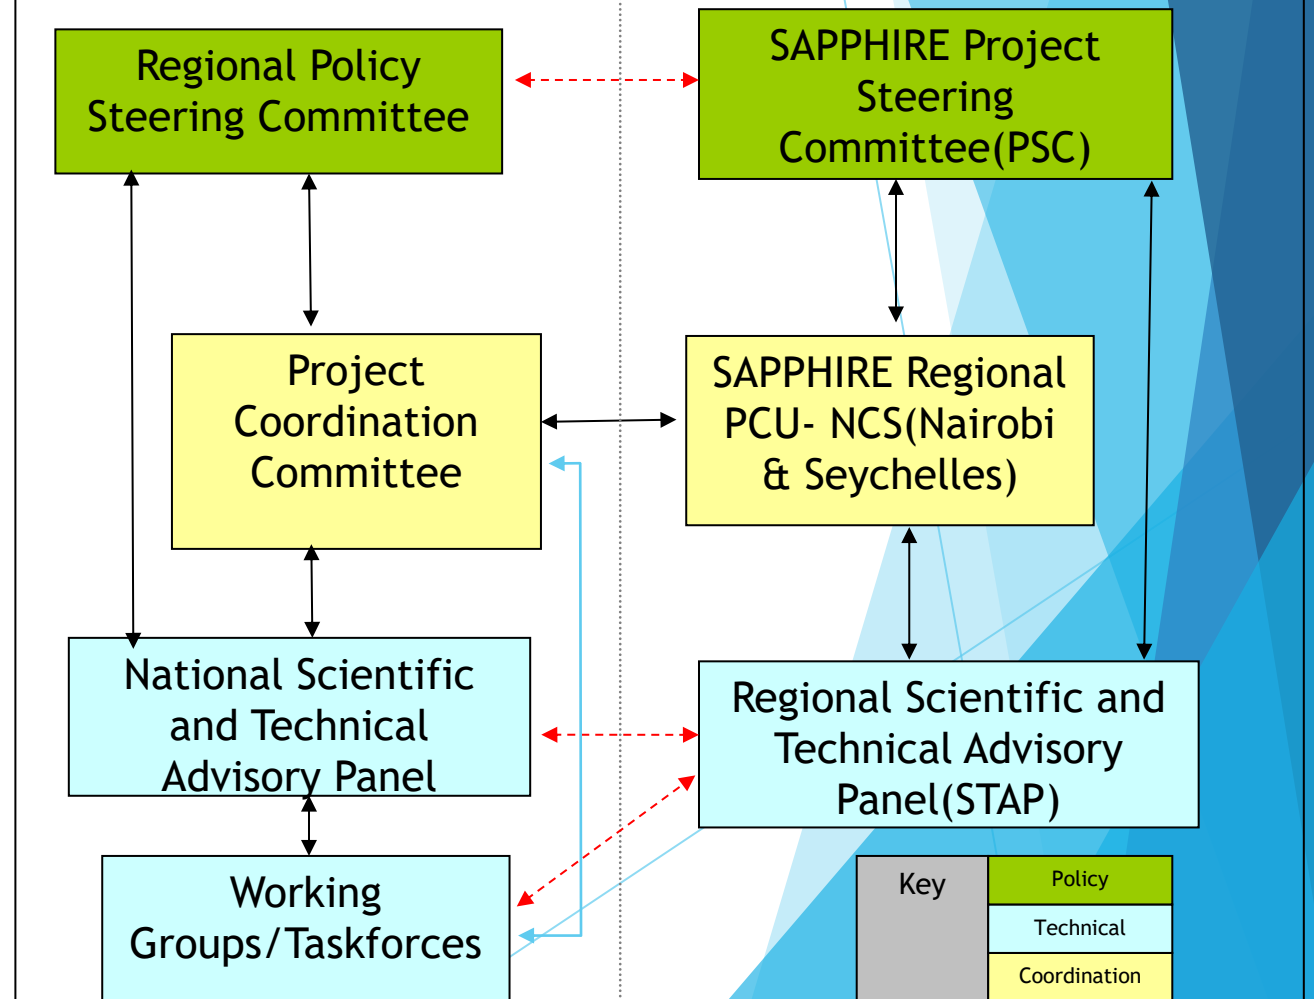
Regional Policy Steering Committee

SAPPHIRE Project Steering Committee(PSC)

Project Coordination Committee

SAPPHIRE Regional PCU- NCS(Nairobi & Seychelles)

National Scientific and Technical Advisory Panel

Regional Scientific and Technical Advisory Panel(STAP)

Working Groups/Taskforces

| Key | Policy |
|---|---|
| | Technical |
| | Coordination |